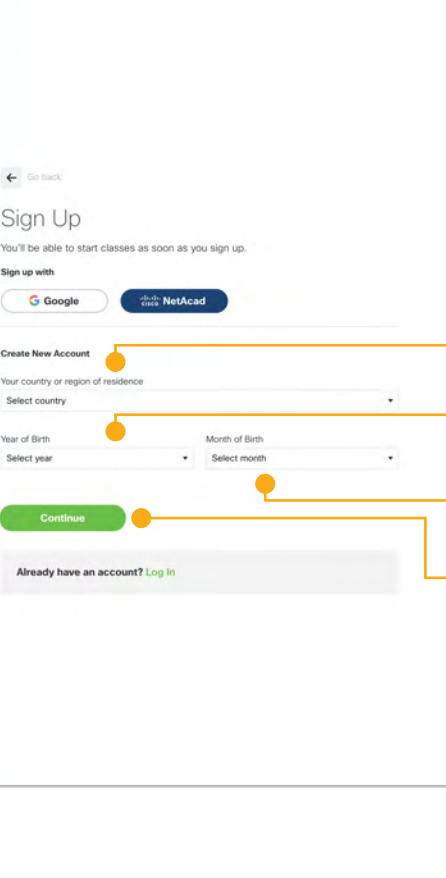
Go back

Sign Up

You'll be able to start classes as soon as you sign up.

Sign up with

Google

cisco NetAcad

Create New Account

Your country or region of residence

Select country

Year of Birth

Select year

Month of Birth

Select month

Continue

Already have an account? Log In